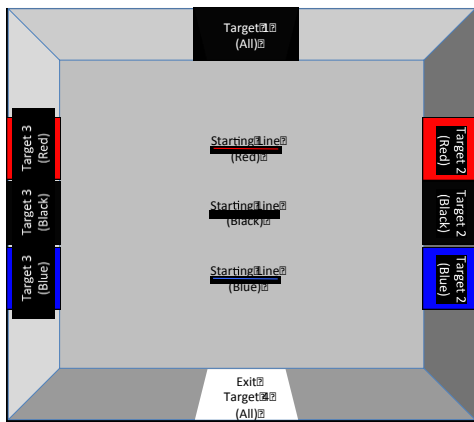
Target 1
(All)

Target 3
(Red)

Target 3
(Black)

Target 3
(Blue)

Starting Line
(Red)

Starting Line
(Black)

Starting Line
(Blue)

Target 2
(Red)

Target 2
(Black)

Target 2
(Blue)

Exit
Target 4
(All)